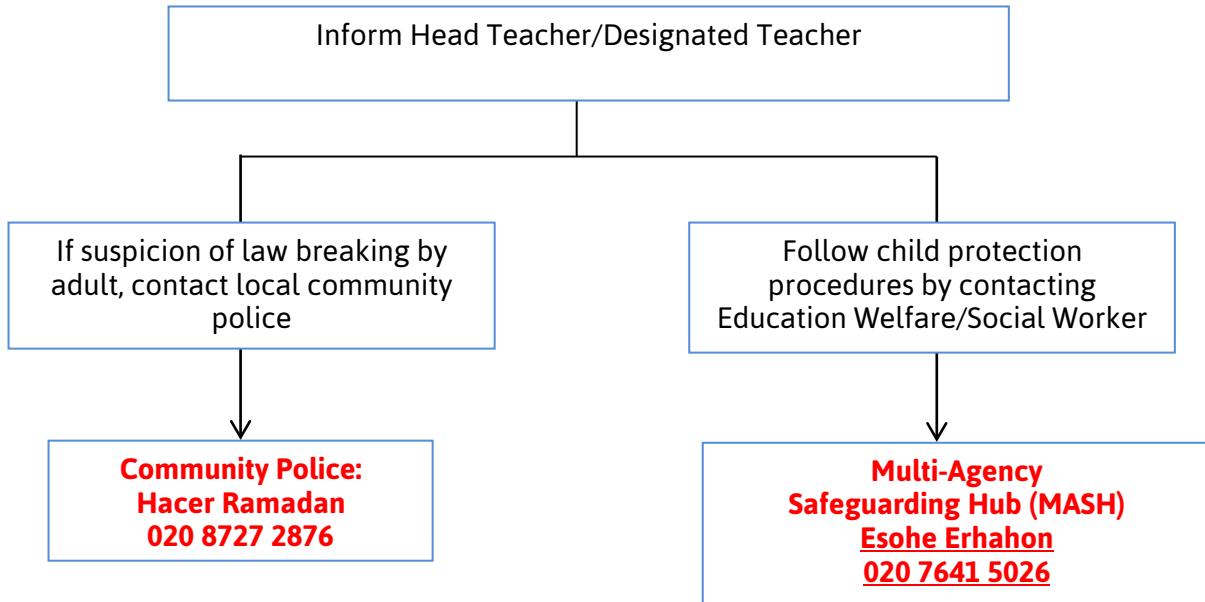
Inform Head Teacher/Designated Teacher

If suspicion of law breaking by adult, contact local community police

Follow child protection procedures by contacting Education Welfare/Social Worker

Community Police:
Hacer Ramadan
020 8727 2876

Multi-Agency
Safeguarding Hub (MASH)
Esohe Erhahon
020 7641 5026